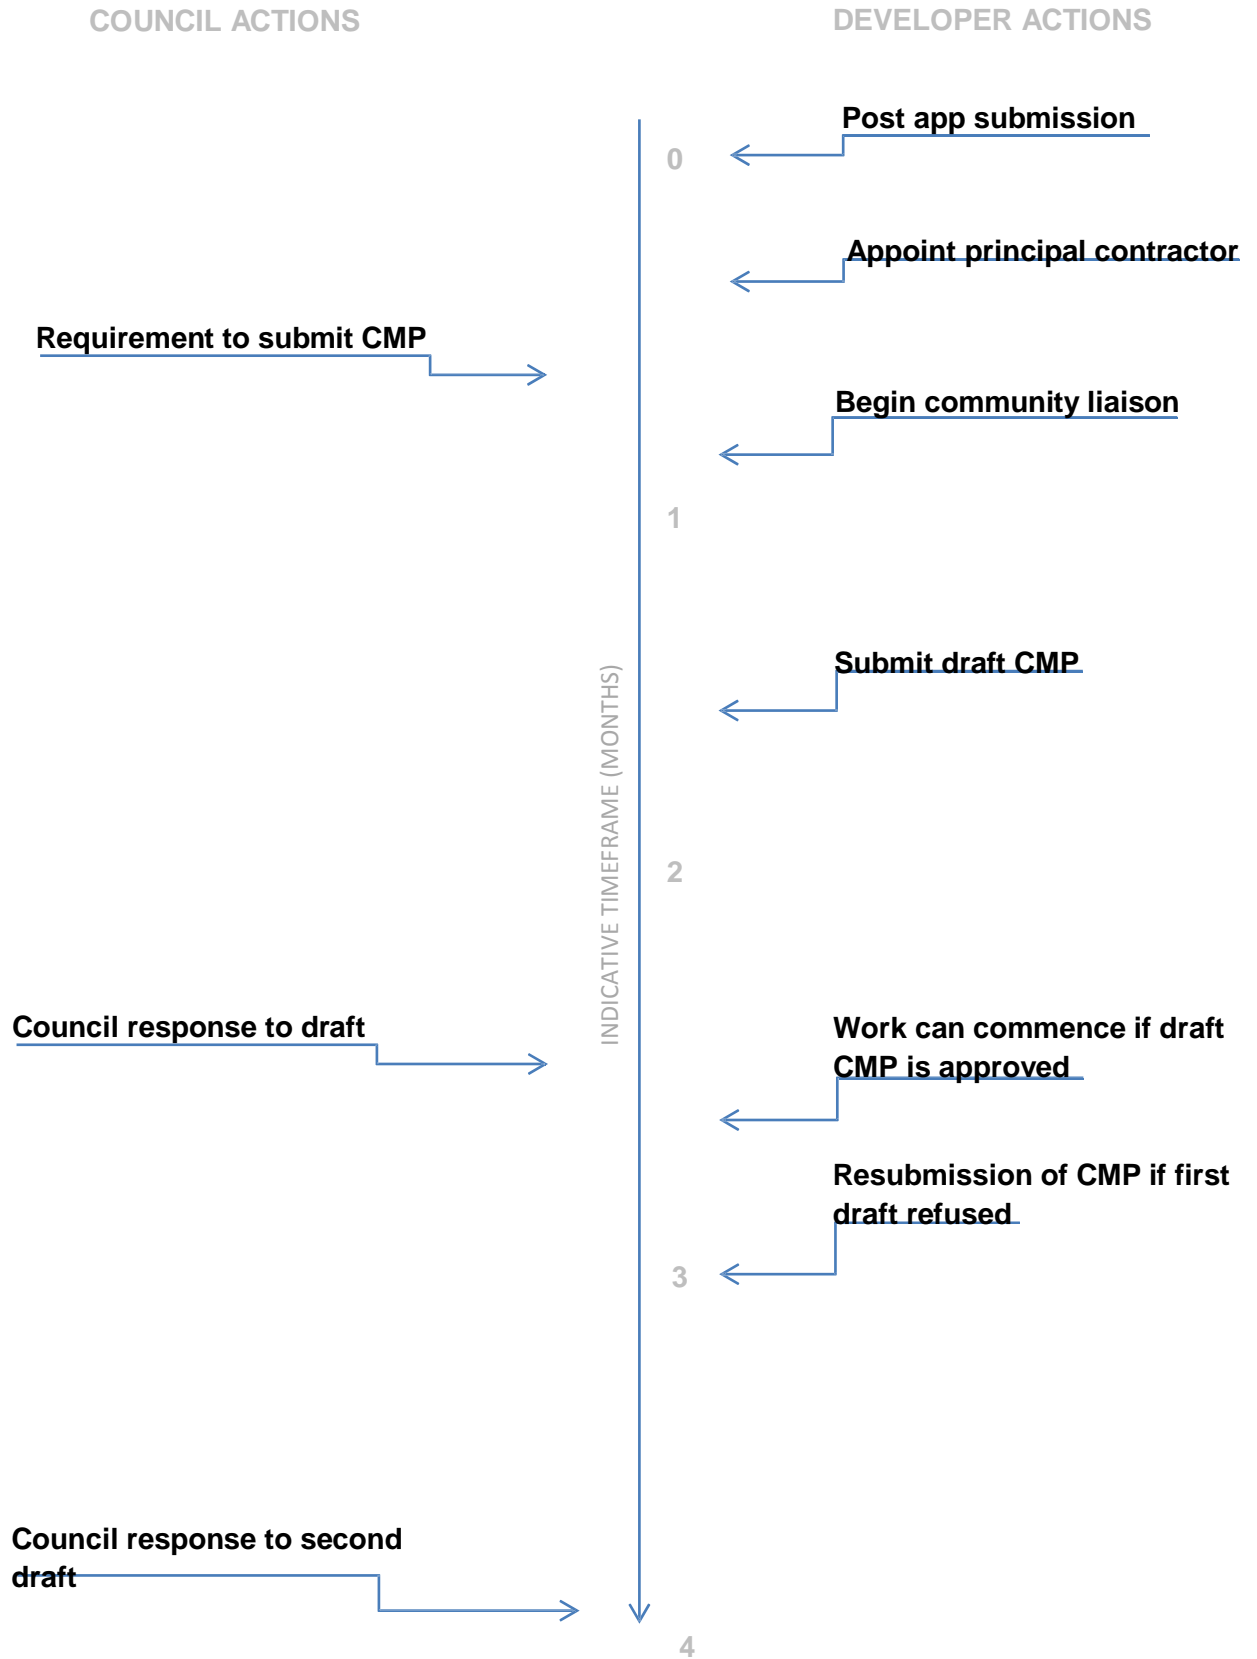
COUNCIL ACTIONS

DEVELOPER ACTIONS

Post app submission

0

Appoint principal contractor

Requirement to submit CMP

Begin community liaison

1

Submit draft CMP

INDICATIVE TIMEFRAME (MONTHS)

2

Council response to draft

Work can commence if draft CMP is approved

Resubmission of CMP if first draft refused

3

Council response to second draft

4